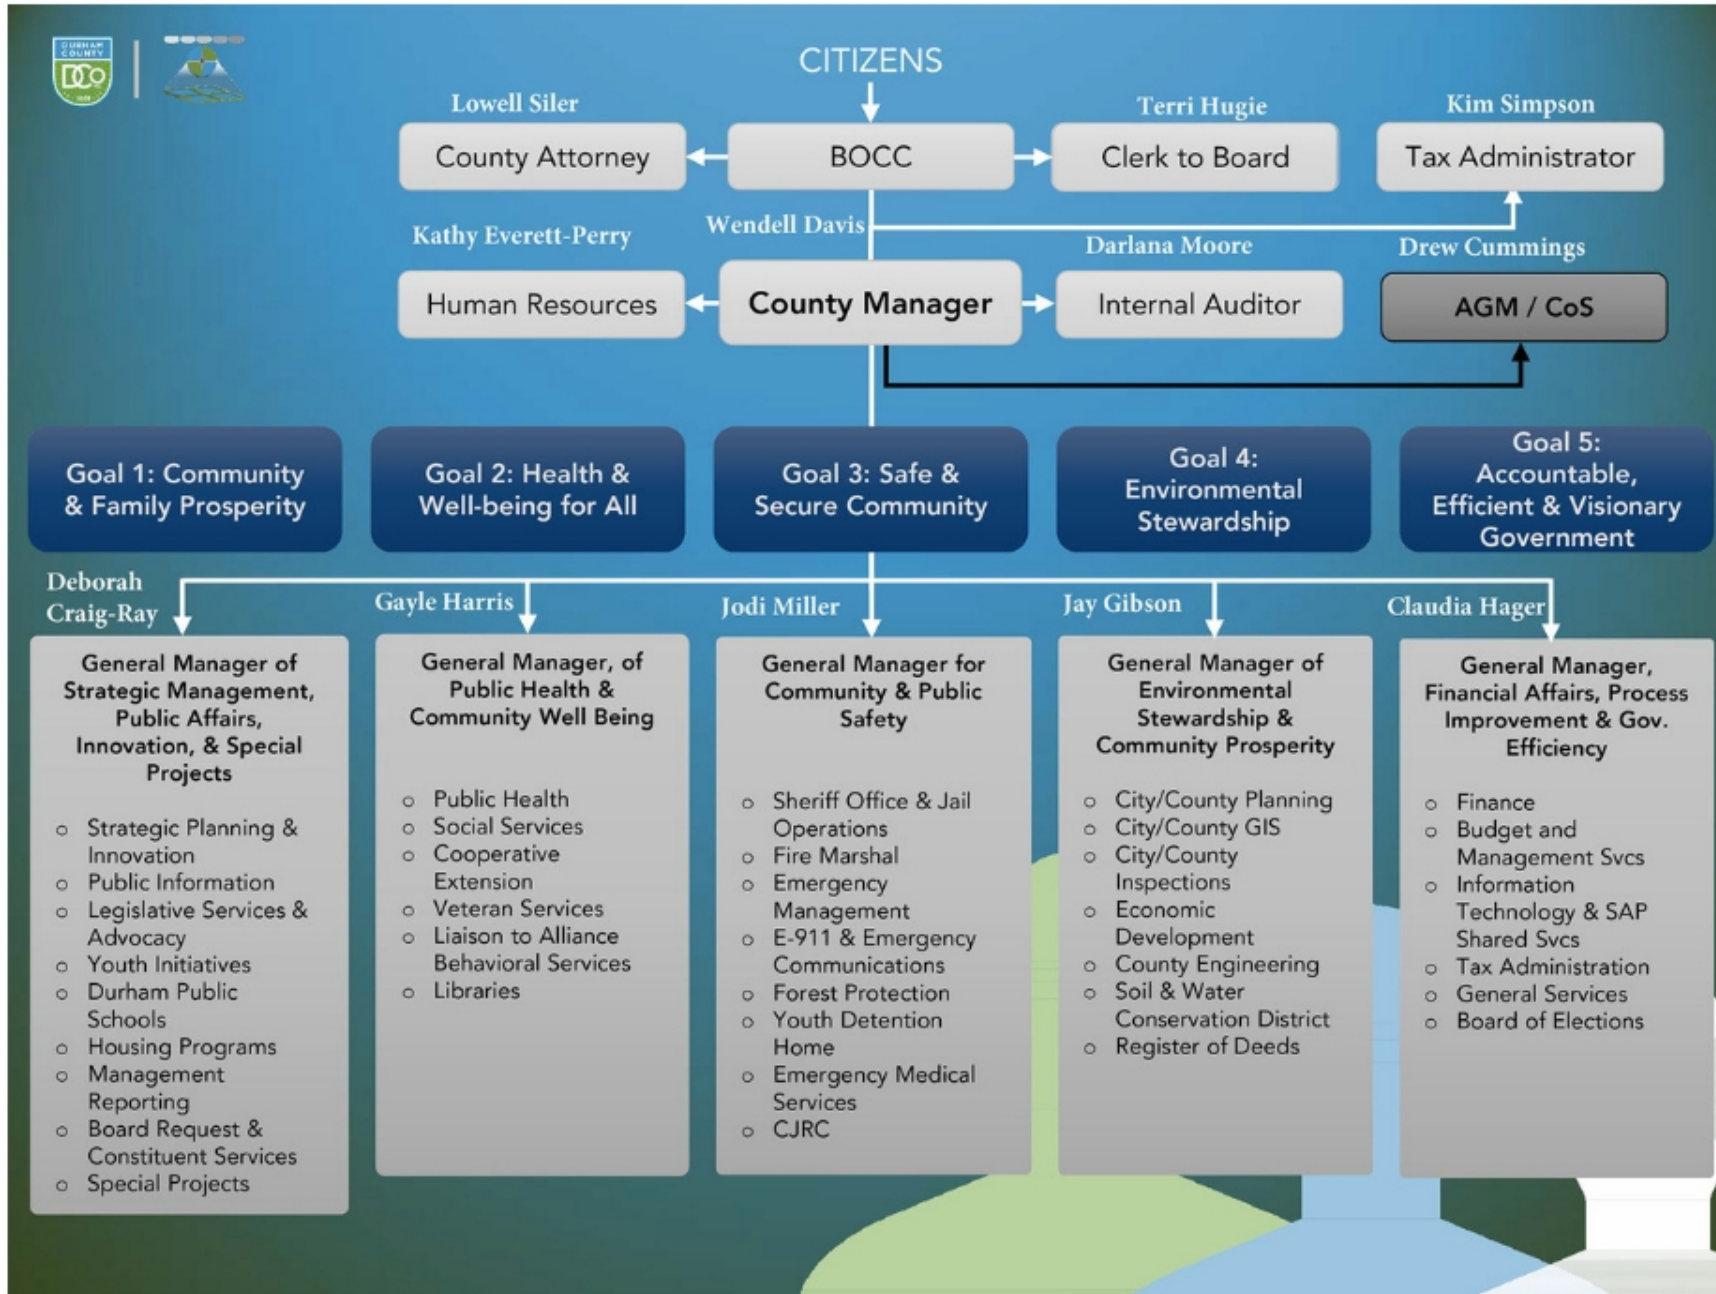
CITIZENS

Lowell Siler
County Attorney

BOCC

Terri Hugie
Clerk to Board

Kim Simpson
Tax Administrator

Kathy Everett-Perry
Human Resources

Wendell Davis
County Manager

Darlana Moore
Internal Auditor

Drew Cummings
AGM / CoS

Goal 1: Community & Family Prosperity

Goal 2: Health & Well-being for All

Goal 3: Safe & Secure Community

Goal 4: Environmental Stewardship

Goal 5: Accountable, Efficient & Visionary Government

Deborah Craig-Ray

General Manager of Strategic Management, Public Affairs, Innovation, & Special Projects

- Strategic Planning & Innovation
- Public Information
- Legislative Services & Advocacy
- Youth Initiatives
- Durham Public Schools
- Housing Programs
- Management Reporting
- Board Request & Constituent Services
- Special Projects

Gayle Harris

General Manager, of Public Health & Community Well Being

- Public Health
- Social Services
- Cooperative Extension
- Veteran Services
- Liaison to Alliance Behavioral Services
- Libraries

Jodi Miller

General Manager for Community & Public Safety

- Sheriff Office & Jail Operations
- Fire Marshal
- Emergency Management
- E-911 & Emergency Communications
- Forest Protection
- Youth Detention Home
- Emergency Medical Services
- CJRC

Jay Gibson

General Manager of Environmental Stewardship & Community Prosperity

- City/County Planning
- City/County GIS
- City/County Inspections
- Economic Development
- County Engineering
- Soil & Water Conservation District
- Register of Deeds

Claudia Hager

General Manager, Financial Affairs, Process Improvement & Gov. Efficiency

- Finance
- Budget and Management Svcs
- Information Technology & SAP Shared Svcs
- Tax Administration
- General Services
- Board of Elections